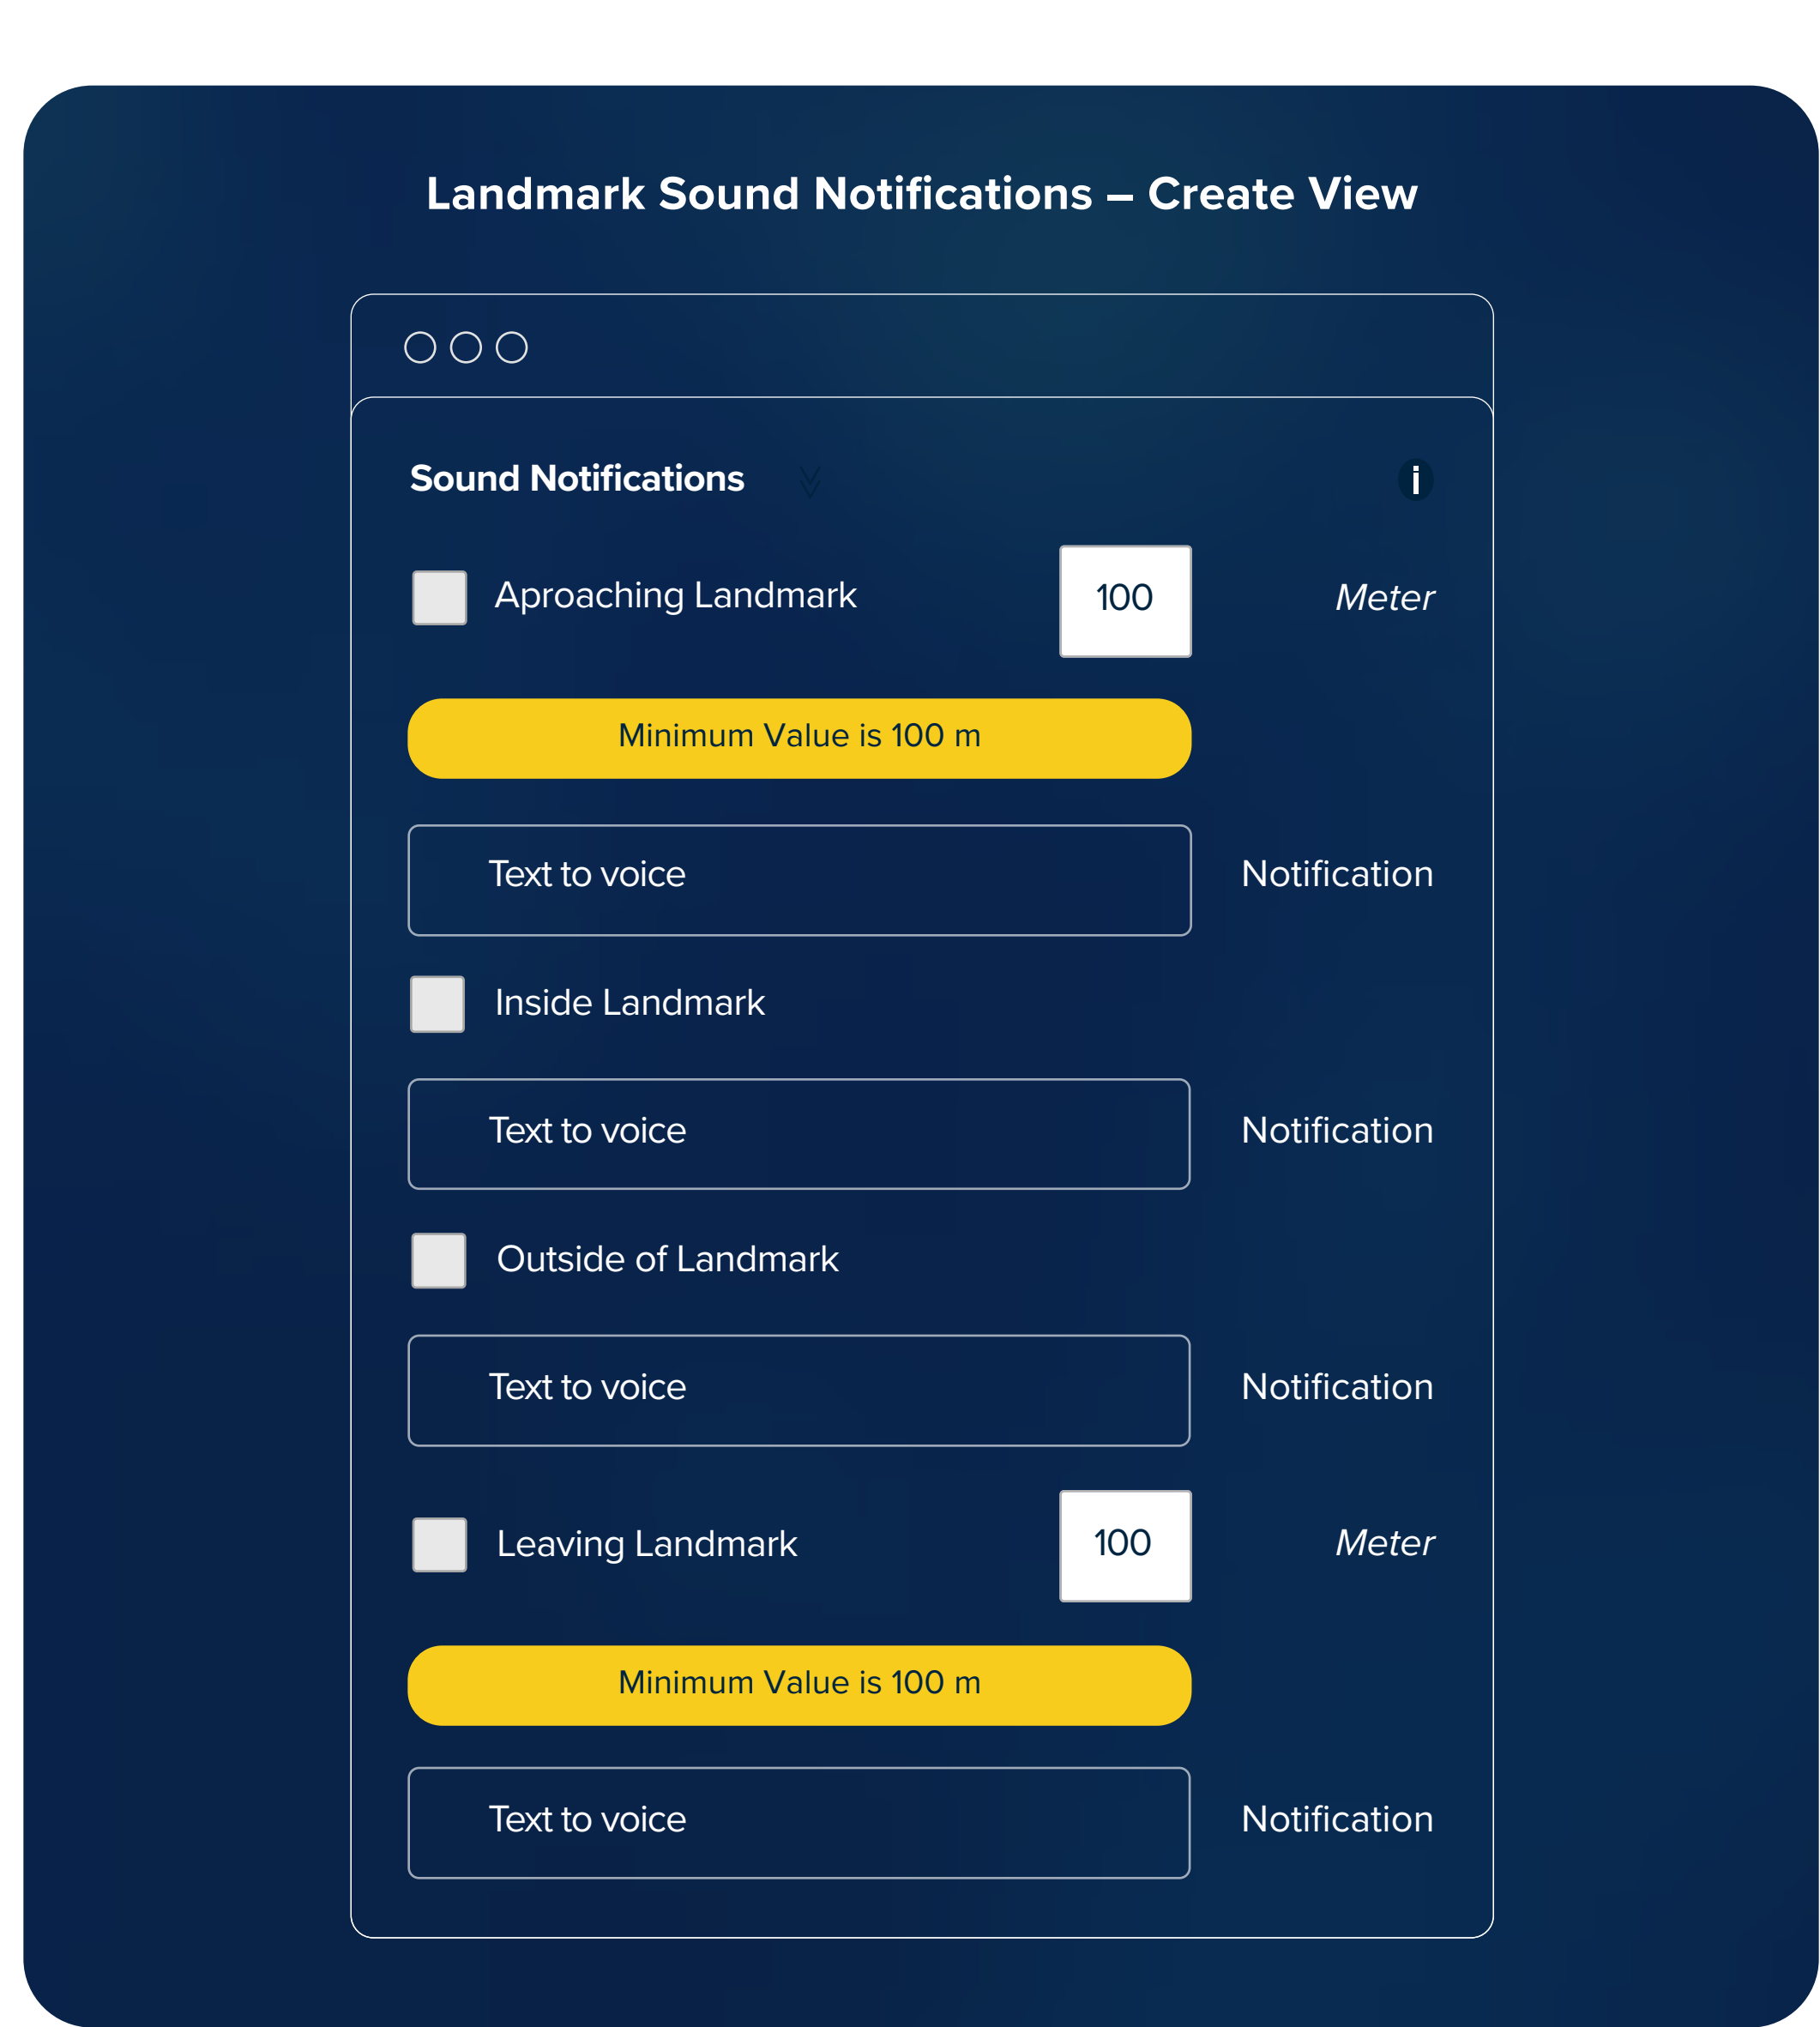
Landmark Sound Notifications – Create View

Sound Notifications

i

Aproaching Landmark 100 Meter

Minimum Value is 100 m

Text to voice Notification

Inside Landmark

Text to voice Notification

Outside of Landmark

Text to voice Notification

Leaving Landmark 100 Meter

Minimum Value is 100 m

Text to voice Notification